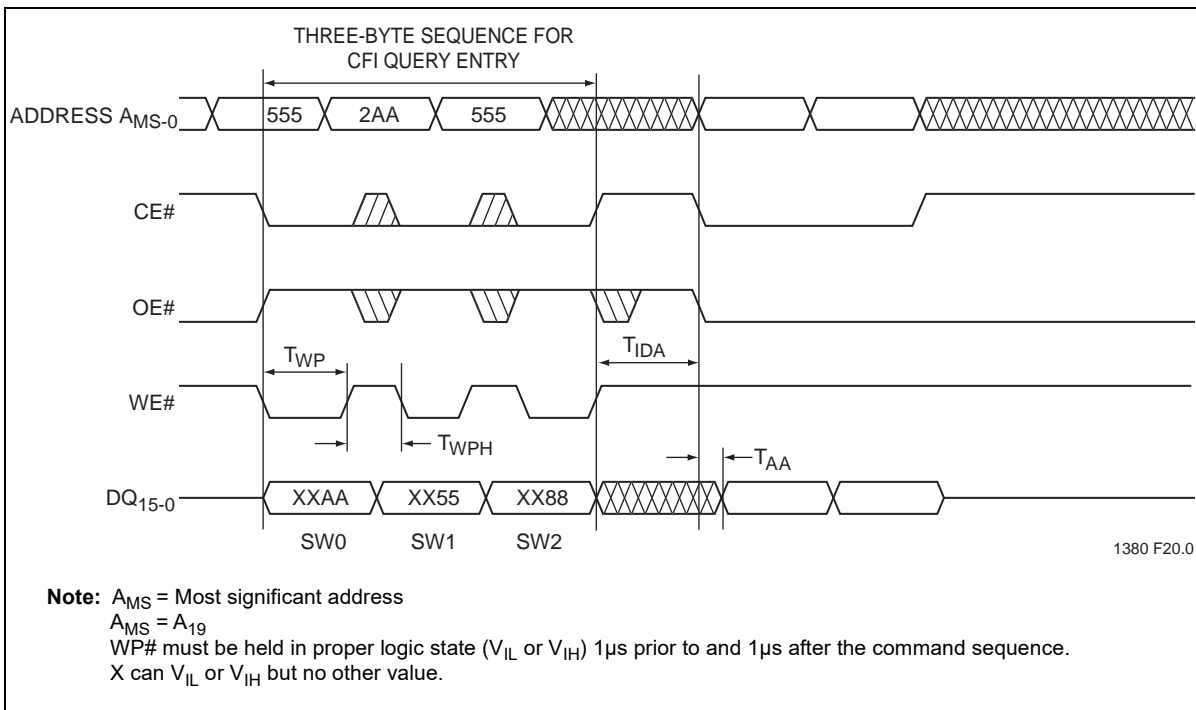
THREE-BYTE SEQUENCE FOR CFI QUERY ENTRY

ADDRESS $A_{MS-0}$

555

2AA

555

CE#

OE#

$T_{WP}$

$T_{IDA}$

WE#

$T_{WPH}$

$T_{AA}$

$DQ_{15-0}$

XXAA

XX55

XX88

SW0

SW1

SW2

1380 F20.0

**Note:** $A_{MS}$ = Most significant address
$A_{MS}$ = $A_{19}$
WP# must be held in proper logic state ($V_{IL}$ or $V_{IH}$) 1µs prior to and 1µs after the command sequence.
X can $V_{IL}$ or $V_{IH}$ but no other value.